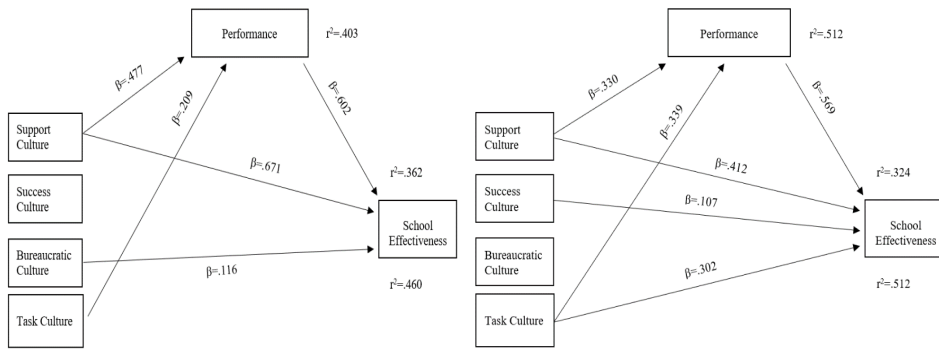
Performance

r$^2$=.403

β=.477

β=.209

β=.602

Support Culture

β=.671

r$^2$=.362

Success Culture

School Effectiveness

Bureaucratic Culture

β=.116

r$^2$=.460

Task Culture

Performance

r$^2$=.512

β=.330

β=.339

β=.569

Support Culture

β=.412

r$^2$=.324

Success Culture

β=.107

School Effectiveness

Bureaucratic Culture

β=.302

r$^2$=.512

Task Culture